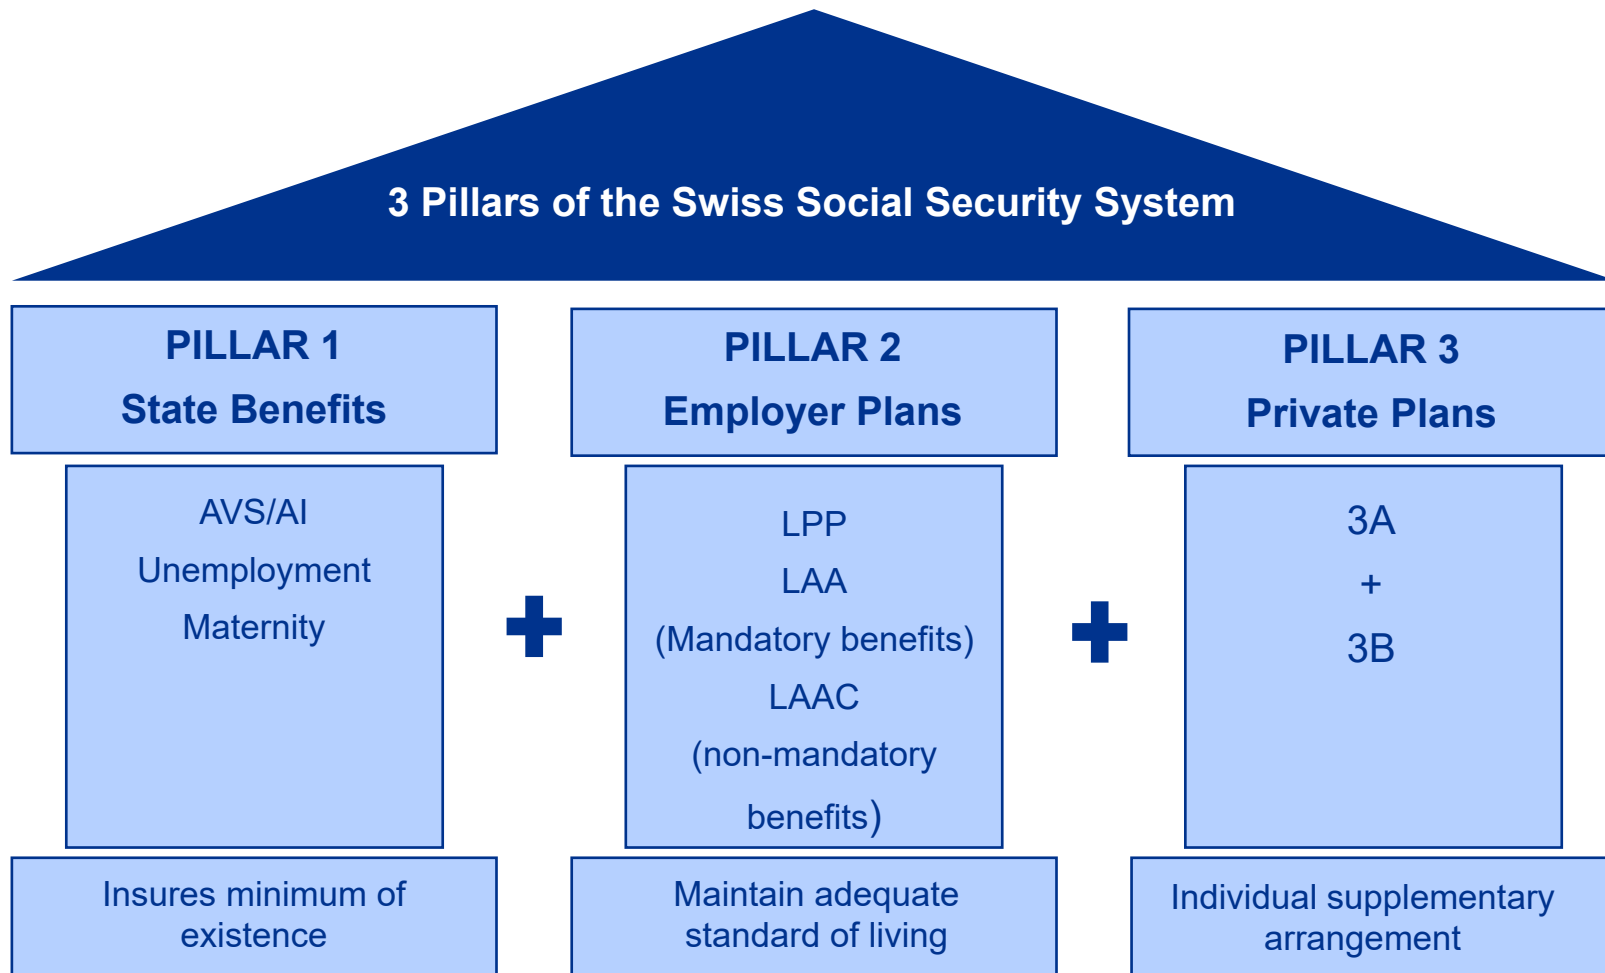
3 Pillars of the Swiss Social Security System

PILLAR 1
State Benefits

AVS/AI
Unemployment
Maternity

+

PILLAR 2
Employer Plans

LPP
LAA
(Mandatory benefits)
LAAC
(non-mandatory benefits)

+

PILLAR 3
Private Plans

3A
+
3B

Insures minimum of existence

Maintain adequate standard of living

Individual supplementary arrangement